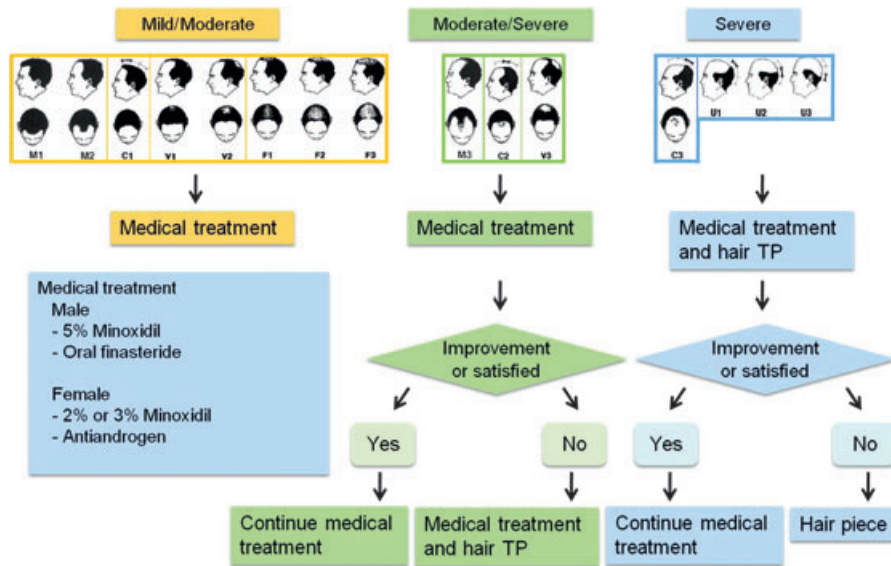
Mild/Moderate

M1 M2 C1 V1 V2 F1 F2 F3

Medical treatment

Medical treatment
Male
- 5% Minoxidil
- Oral finasteride

Female
- 2% or 3% Minoxidil
- Antiandrogen

Moderate/Severe

M3 C2 V3

Medical treatment

Improvement or satisfied

Yes

No

Continue medical treatment

Medical treatment and hair TP

Severe

C3 U1 U2 U3

Medical treatment and hair TP

Improvement or satisfied

Yes

No

Continue medical treatment

Hair piece